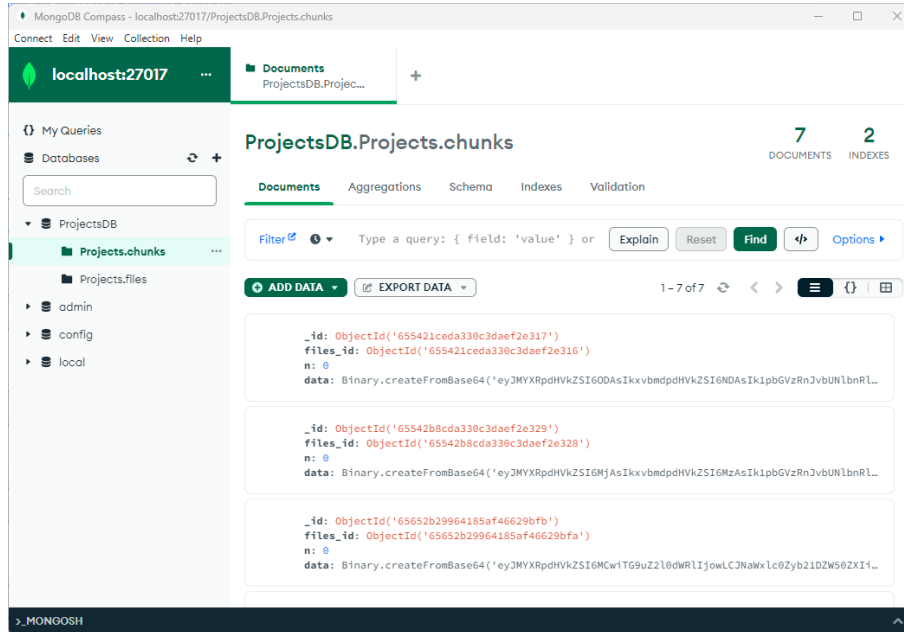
MongoDB Compass - localhost:27017/ProjectsDB.Projects.chunks

Connect Edit View Collection Help

localhost:27017 ...

Documents
ProjectsDB.Projec...

+

{} My Queries

Databases

Search

ProjectsDB

Projects.chunks ...

Projects.files

admin

config

local

ProjectsDB.Projects.chunks

7 DOCUMENTS

2 INDEXES

Documents Aggregations Schema Indexes Validation

Filter Type a query: { field: 'value' } or Explain Reset Find </> Options

ADD DATA EXPORT DATA 1 – 7 of 7 {}

_id: ObjectId('655421ceda330c3daef2e317')
files_id: ObjectId('655421ceda330c3daef2e316')
n: 0
data: Binary.createFromBase64('eyJMYXRpdHVkZSI6ODAsIkxvbmdpdHVkZSI6NDAsIk1pbGVzRnJvbUNlbnRl...

_id: ObjectId('65542b8cda330c3daef2e329')
files_id: ObjectId('65542b8cda330c3daef2e328')
n: 0
data: Binary.createFromBase64('eyJMYXRpdHVkZSI6MjAsIkxvbmdpdHVkZSI6MzAsIk1pbGVzRnJvbUNlbnRl...

_id: ObjectId('65652b29964185af46629bfb')
files_id: ObjectId('65652b29964185af46629bfa')
n: 0
data: Binary.createFromBase64('eyJMYXRpdHVkZSI6MCwiTG9uZ2l0dWRlIjowLCJNaWxlc0Zyb21DZW50ZXIi...

>_MONGOSH